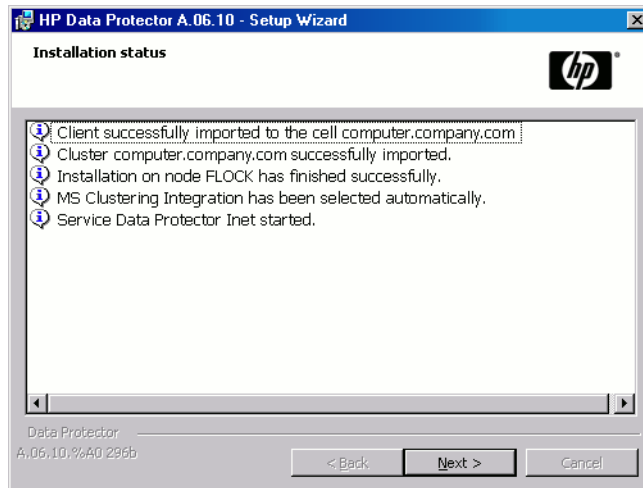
HP Data Protector A.06.10 - Setup Wizard

Installation status

hp

Client successfully imported to the cell computer.company.com
Cluster computer.company.com successfully imported.
Installation on node FLOCK has finished successfully.
MS Clustering Integration has been selected automatically.
Service Data Protector Inet started.

Data Protector
A.06.10.%A0 296b

< Back
Next >
Cancel